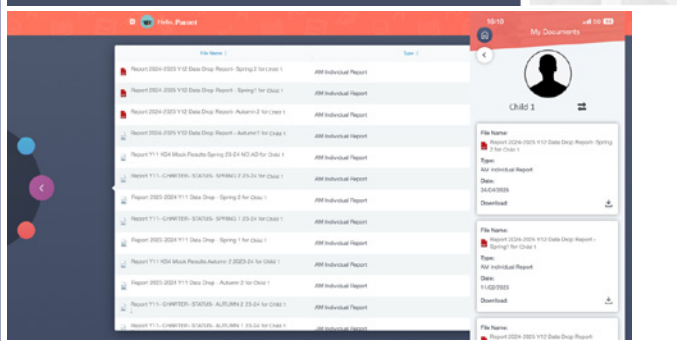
Hello, Parent

File Name
Type

Report 2024-2025 Y12 Data Drop Report- Spring 2 for Child 1 | AM Individual Report
Report 2024-2025 Y12 Data Drop Report - Spring1 for Child 1 | AM Individual Report
Report 2024-2025 Y12 Data Drop Report- Autumn 2 for Child 1 | AM Individual Report
Report 2024-2025 Y12 Data Drop Report - Autumn1 for Child 1 | AM Individual Report
Report Y11 KS4 Mock Results Spring 23-24 NC AD for Child 1 | AM Individual Report
Report Y11- CHARTER- STATUS- SPRING 2 23-24 for Child 1 | AM Individual Report
Report 2023-2024 Y11 Data Drop - Spring 2 for Child 1 | AM Individual Report
Report Y11- CHARTER- STATUS- SPRING 1 23-24 for Child 1 | AM Individual Report
Report 2023-2024 Y11 Data Drop - Spring 1 for Child 1 | AM Individual Report
Report Y11 KS4 Mock Results Autumn 2 2023-24 for Child 1 | AM Individual Report
Report 2023-2024 Y11 Data Drop - Autumn 2 for Child 1 | AM Individual Report
Report Y11- CHARTER- STATUS- AUTUMN 2 23-24 for Child 1 | AM Individual Report
Report Y11- CHARTER- STATUS- AUTUMN 1 23-24 for Child 1 | AM Individual Report

10:10
My Documents
Child 1

File Name:
Report 2024-2025 Y12 Data Drop Report- Spring 2 for Child 1
Type:
AM Individual Report
Date:
24/04/2025
Download:

File Name:
Report 2024-2025 Y12 Data Drop Report - Spring1 for Child 1
Type:
AM Individual Report
Date:
11/02/2025
Download:

File Name:
Report 2024-2025 Y12 Data Drop Report